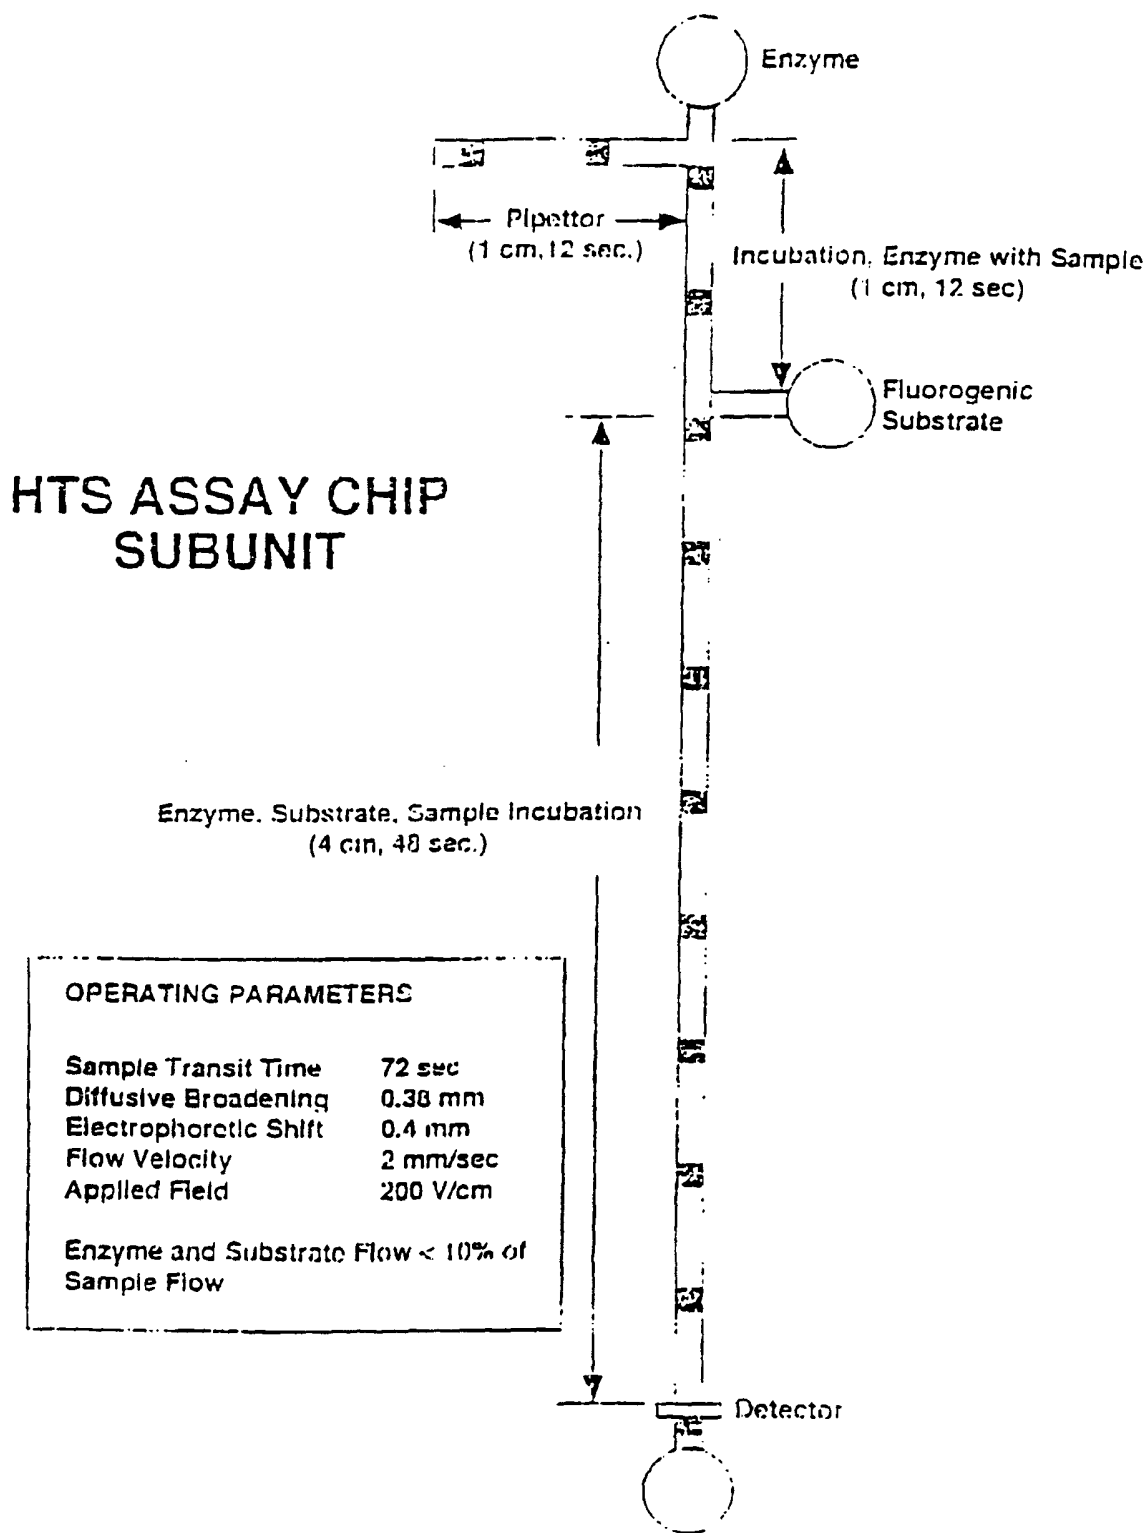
Enzyme

Pipettor
(1 cm, 12 sec.)

Incubation, Enzyme with Sample
(1 cm, 12 sec)

Fluorogenic
Substrate

HTS ASSAY CHIP
SUBUNIT

Enzyme, Substrate, Sample Incubation
(4 cm, 48 sec.)

OPERATING PARAMETERS

| | |
|---|---|
| Sample Transit Time | 72 sec |
| Diffusive Broadening | 0.38 mm |
| Electrophoretic Shift | 0.4 mm |
| Flow Velocity | 2 mm/sec |
| Applied Field | 200 V/cm |

Enzyme and Substrate Flow < 10% of Sample Flow

Detector